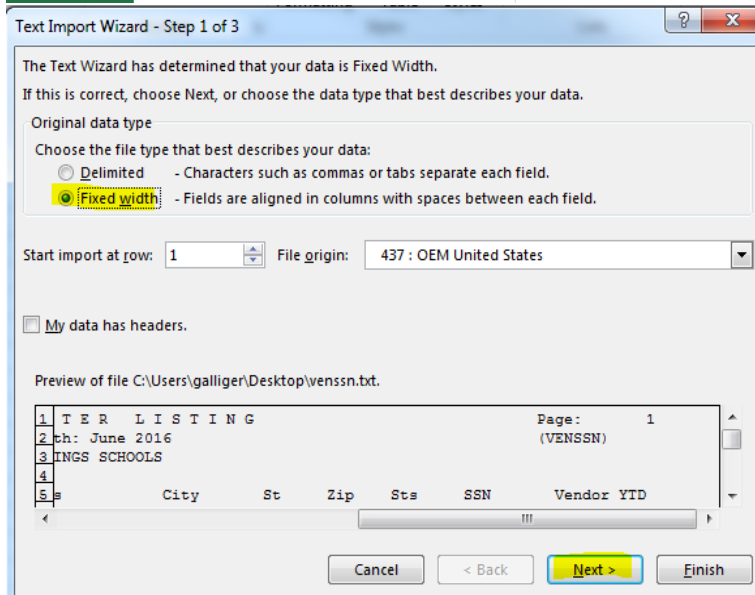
Text Import Wizard - Step 1 of 3

?

The Text Wizard has determined that your data is Fixed Width.

If this is correct, choose Next, or choose the data type that best describes your data.

Original data type

Choose the file type that best describes your data:

Delimited - Characters such as commas or tabs separate each field.

Fixed width - Fields are aligned in columns with spaces between each field.

Start import at row: 1 File origin: 437 : OEM United States

My data has headers.

Preview of file C:\Users\galliger\Desktop\venssn.txt.

1 T E R L I S T I N G Page: 1
2 th: June 2016 (VENSSN)
3 INGS SCHOOLS
4
5 s City St Zip Sts SSN Vendor YTD

Cancel < Back Next > Finish